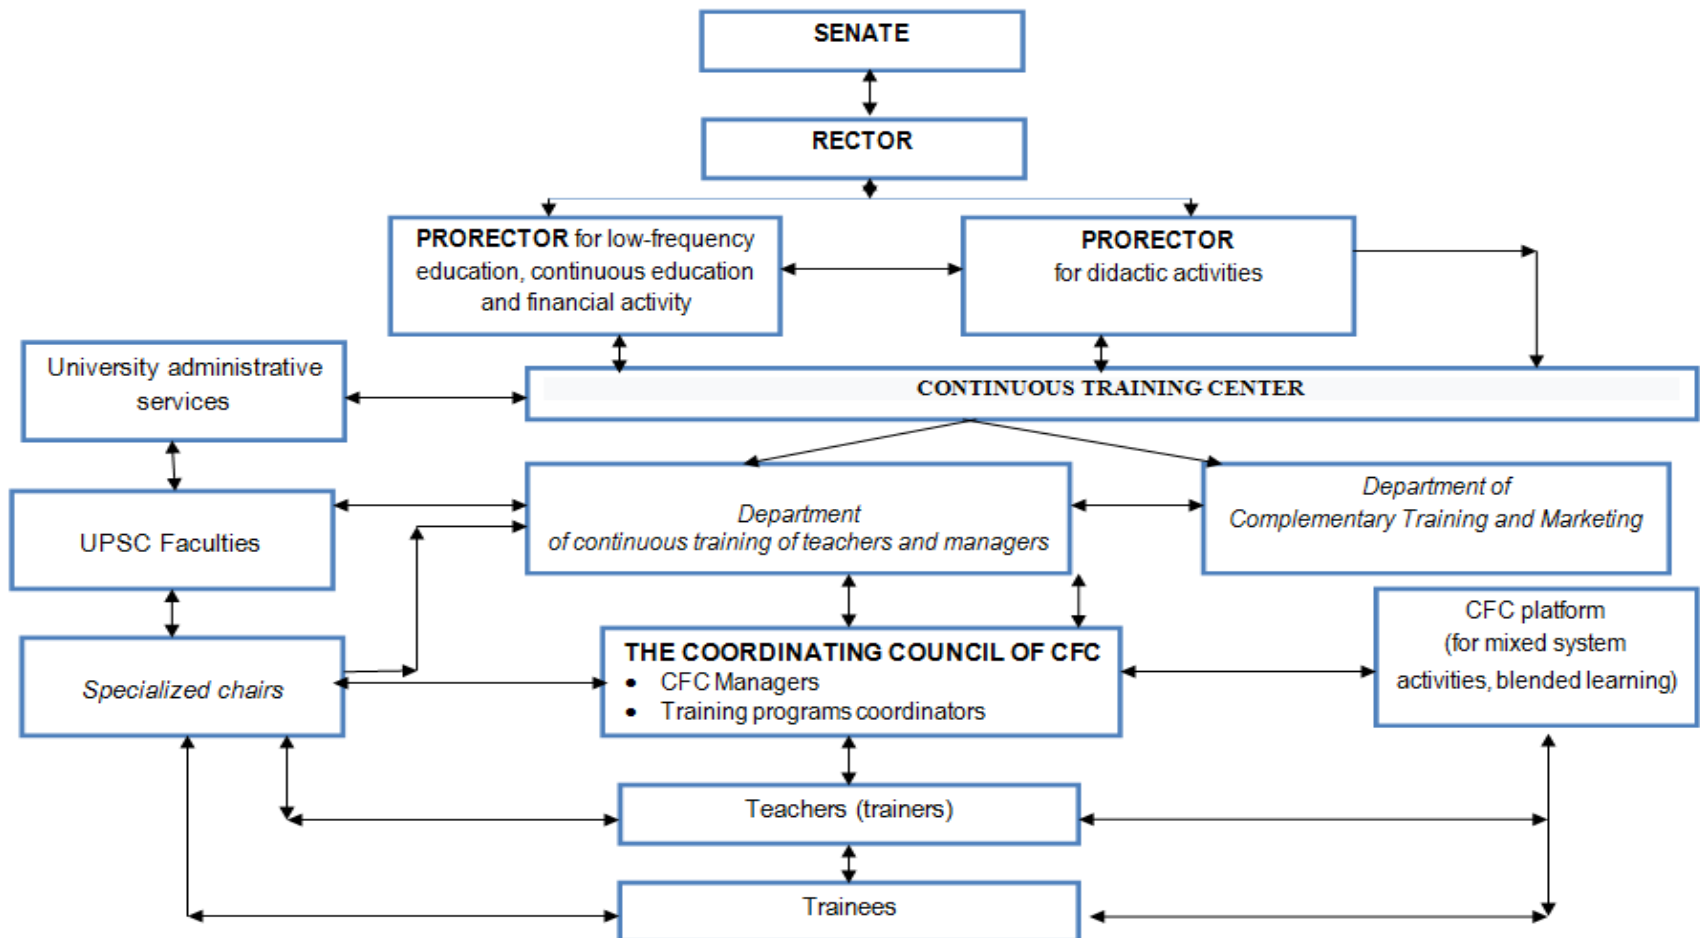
SENATE

RECTOR

PRORECTOR for low-frequency education, continuous education and financial activity

PRORECTOR for didactic activities

University administrative services

CONTINUOUS TRAINING CENTER

UPSC Faculties

Department of continuous training of teachers and managers

Department of Complementary Training and Marketing

Specialized chairs

THE COORDINATING COUNCIL OF CFC
• CFC Managers
• Training programs coordinators

CFC platform (for mixed system activities, blended learning)

Teachers (trainers)

Trainees